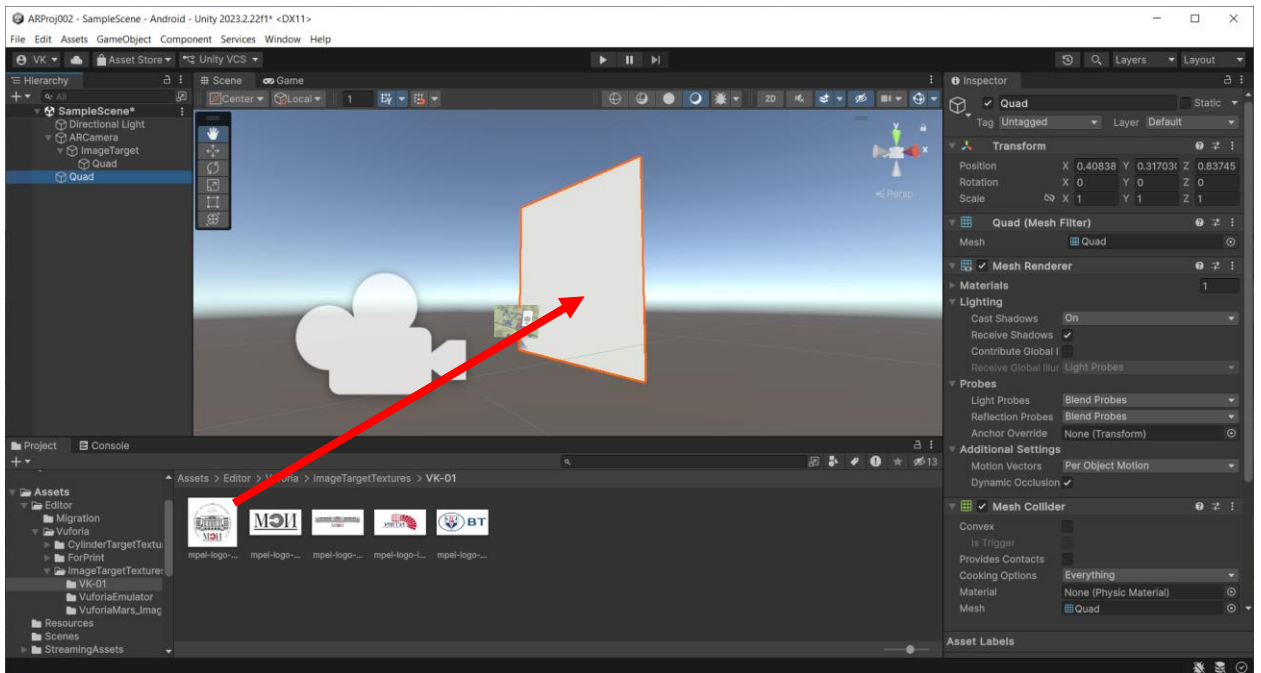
ARProj002 - SampleScene - Android - Unity 2023.2.22f1* <DX11>

File Edit Assets GameObject Component Services Window Help

VK Asset Store Unity VCS

Layers Layout

Hierarchy
All
SampleScene*
Directional Light
ARCamera
ImageTarget
Quad
Quad

Scene Game
Center Local 1
2D
Persp

Inspector
Quad
Static
Tag Untagged Layer Default

Transform
Position X 0.40838 Y 0.31703( Z 0.83745
Rotation X 0 Y 0 Z 0
Scale X 1 Y 1 Z 1

Quad (Mesh Filter)
Mesh Quad

Mesh Renderer
Materials 1
Lighting
Cast Shadows On
Receive Shadows ✓
Contribute Global I
Receive Global Illur Light Probes
Probes
Light Probes Blend Probes
Reflection Probes Blend Probes
Anchor Override None (Transform)
Additional Settings
Motion Vectors Per Object Motion
Dynamic Occlusion ✓

Mesh Collider
Convex
Is Trigger
Provides Contacts
Cooking Options Everything
Material None (Physic Material)
Mesh Quad

Asset Labels

Project Console
13
Assets > Editor > Vuforia > ImageTargetTextures > VK-01

Assets
Editor
Migration
Vuforia
CylinderTargetTextu
ForPrint
ImageTargetTexture
VK-01
VuforiaEmulator
VuforiaMars_Imag
Resources
Scenes
StreamingAssets

МЭИ
МЭИ
ВТ
mpei-logo-... mpei-logo-... mpei-logo-... mpei-logo-i... mpei-logo-...